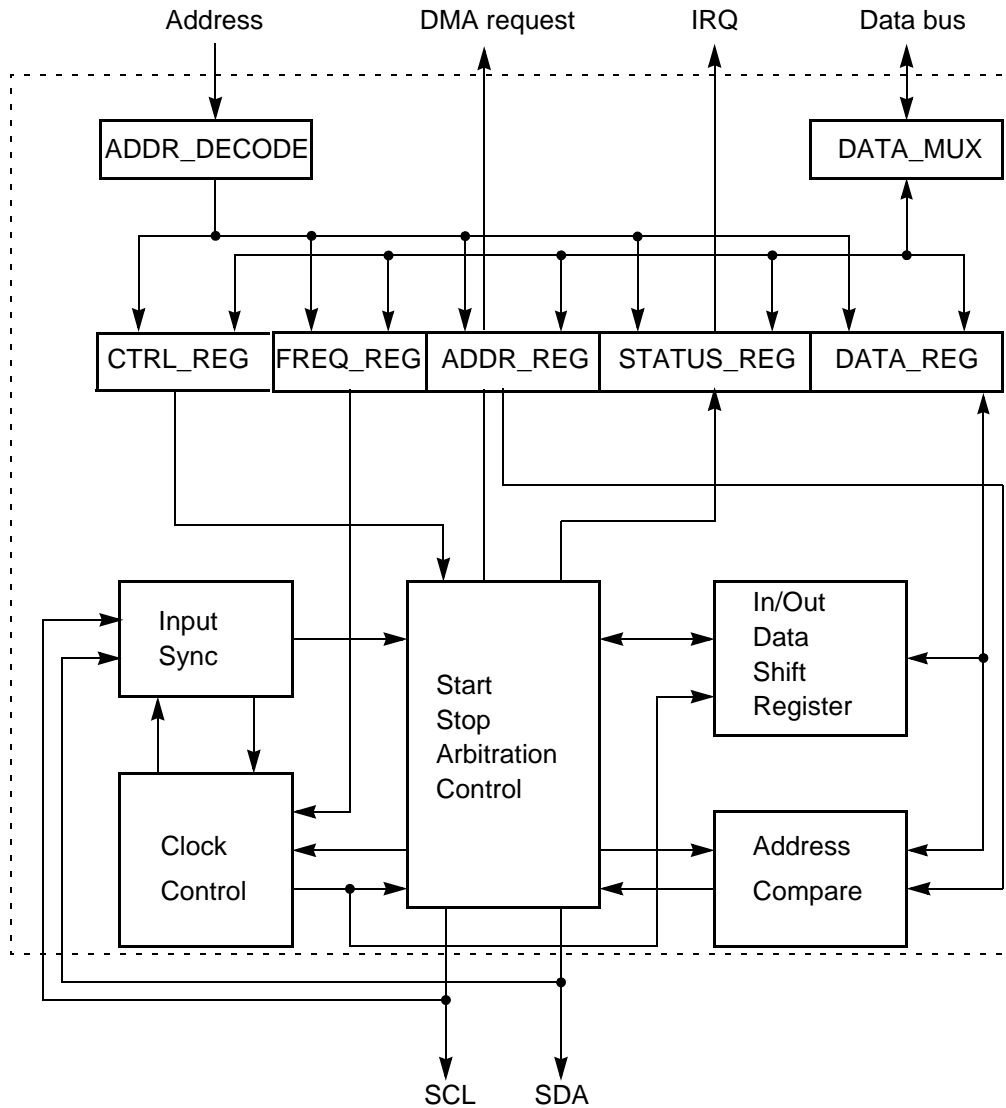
Address
DMA request
IRQ
Data bus

ADDR_DECODE
DATA_MUX

CTRL_REG
FREQ_REG
ADDR_REG
STATUS_REG
DATA_REG

Input Sync

Start Stop Arbitration Control

In/Out Data Shift Register

Clock Control

Address Compare

SCL
SDA